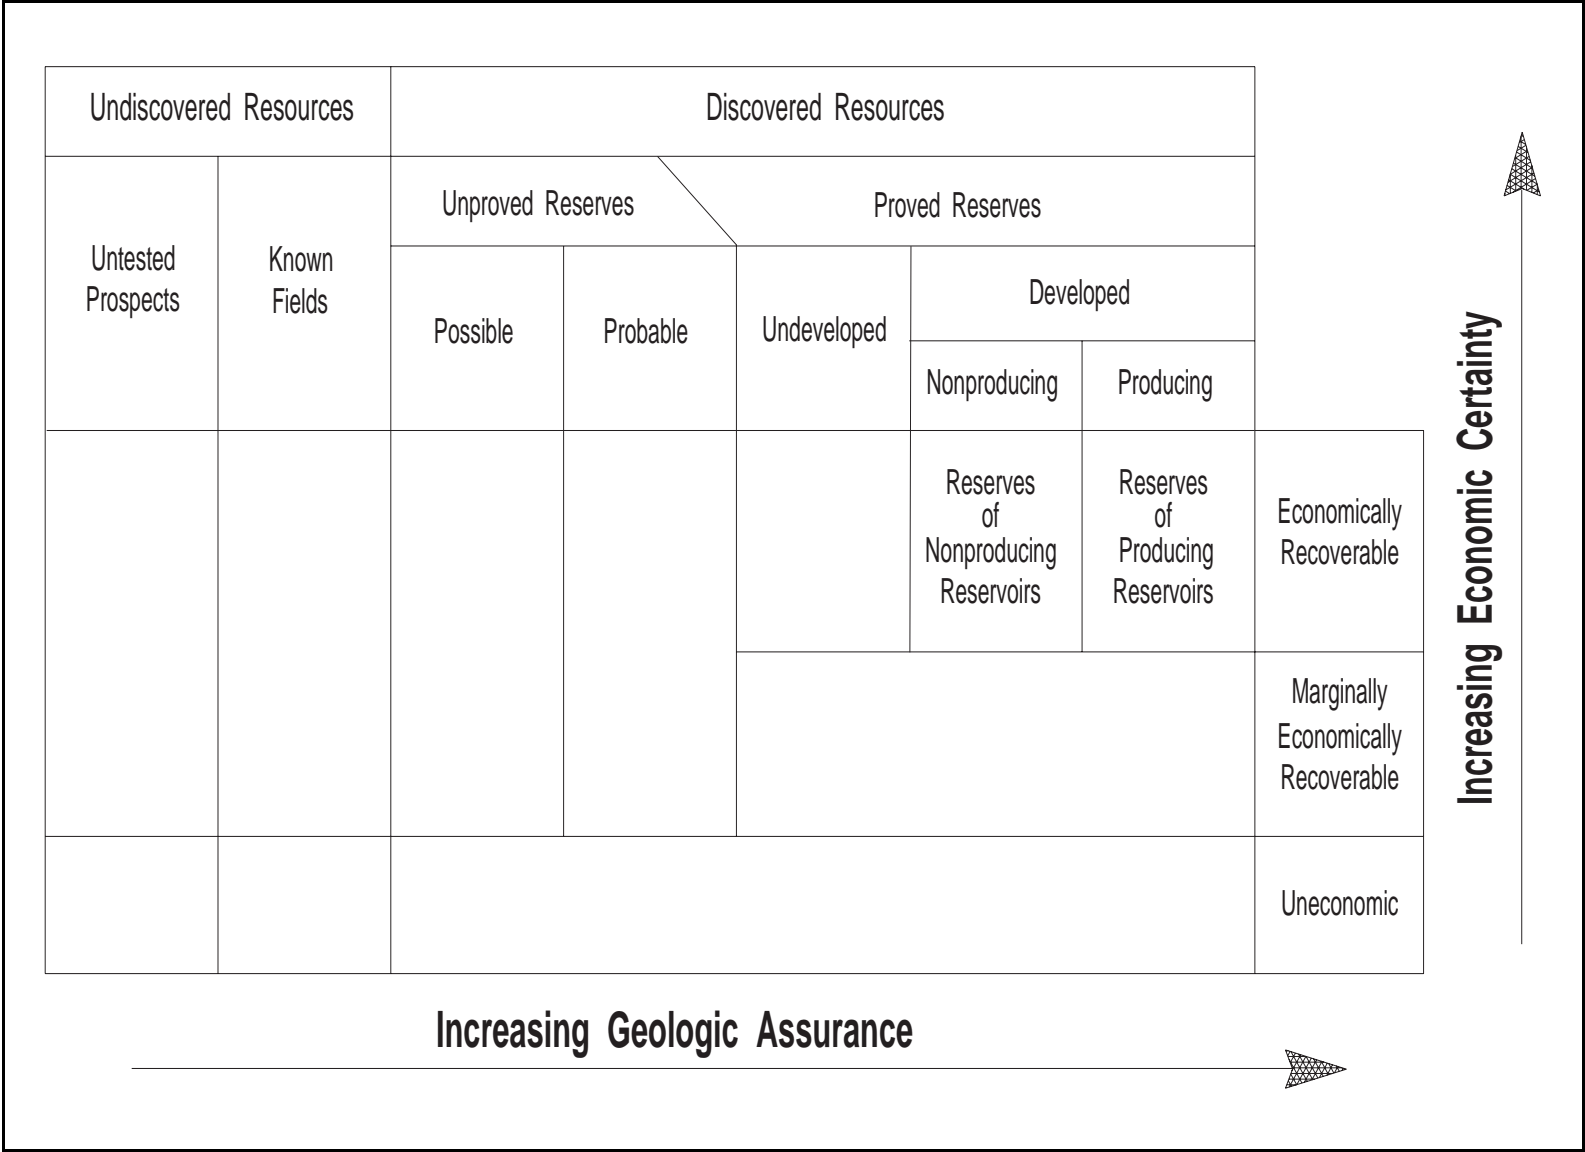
Undiscovered Resources

Discovered Resources

Untested Prospects

Known Fields

Unproved Reserves

Proved Reserves

Possible

Probable

Undeveloped

Developed

Nonproducing

Producing

Reserves of Nonproducing Reservoirs

Reserves of Producing Reservoirs

Economically Recoverable

Marginally Economically Recoverable

Uneconomic

Increasing Economic Certainty

Increasing Geologic Assurance